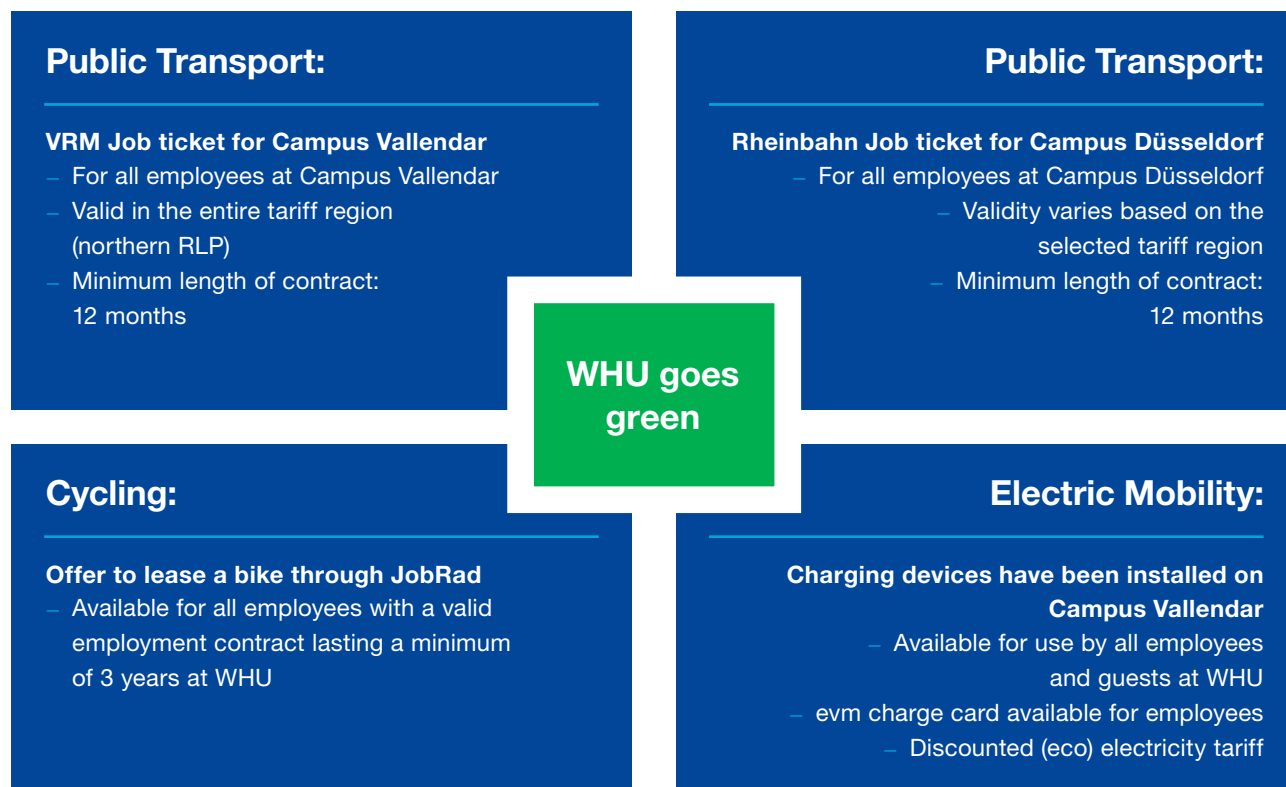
Public Transport:

VRM Job ticket for Campus Vallendar
– For all employees at Campus Vallendar
– Valid in the entire tariff region (northern RLP)
– Minimum length of contract: 12 months

Public Transport:

Rheinbahn Job ticket for Campus Düsseldorf
– For all employees at Campus Düsseldorf
– Validity varies based on the selected tariff region
– Minimum length of contract: 12 months

WHU goes green

Cycling:

Offer to lease a bike through JobRad
– Available for all employees with a valid employment contract lasting a minimum of 3 years at WHU

Electric Mobility:

Charging devices have been installed on Campus Vallendar
– Available for use by all employees and guests at WHU
– evm charge card available for employees
– Discounted (eco) electricity tariff